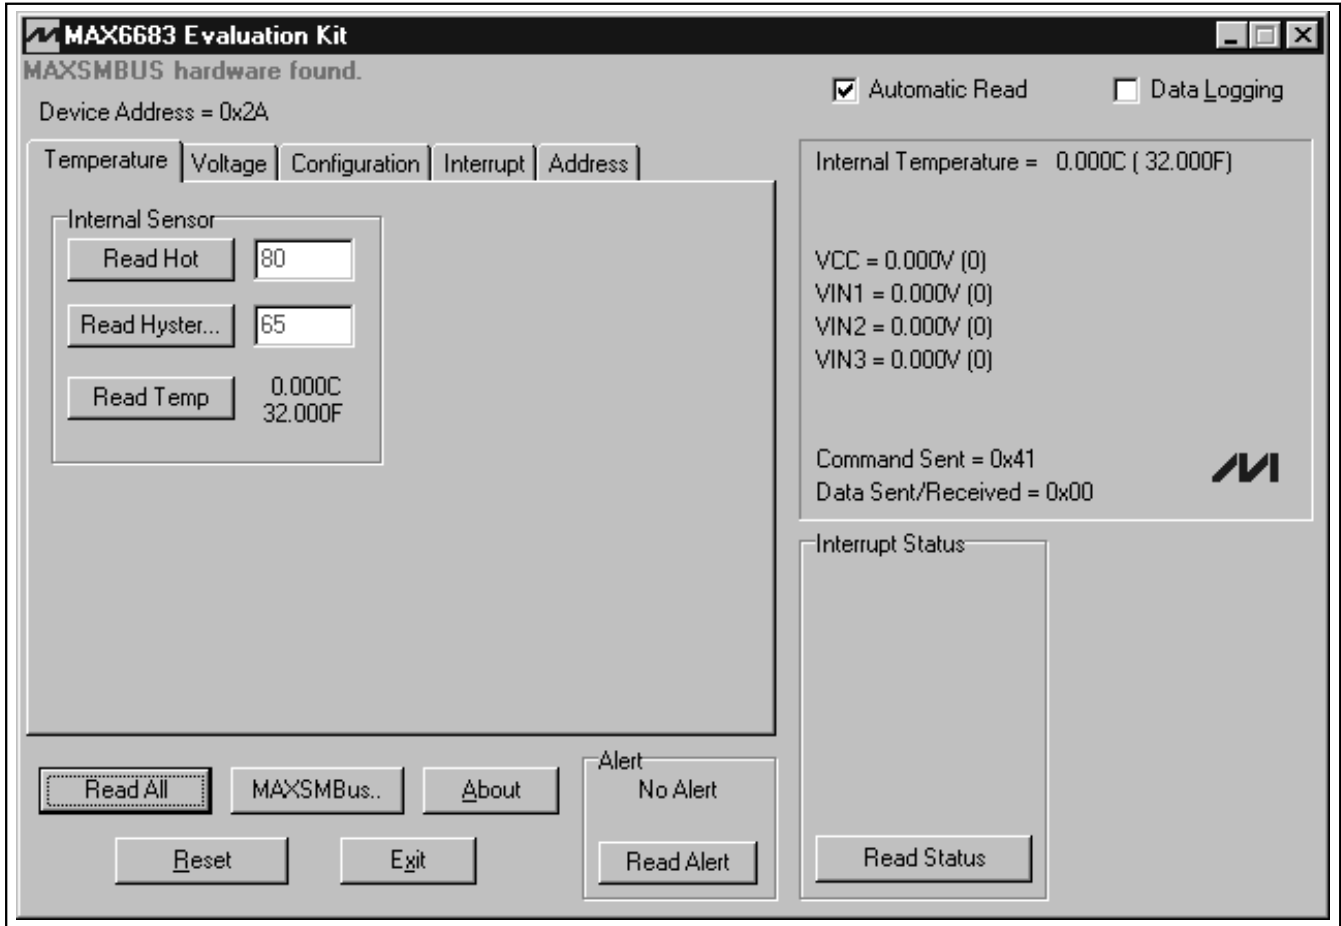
MAX6683 Evaluation Kit

MAXSMBUS hardware found.

Device Address = 0x2A

Automatic Read

Data Logging

Temperature | Voltage | Configuration | Interrupt | Address

Internal Sensor

Read Hot 80

Read Hyster... 65

Read Temp 0.000C 32.000F

Internal Temperature = 0.000C ( 32.000F)

VCC = 0.000V (0)
VIN1 = 0.000V (0)
VIN2 = 0.000V (0)
VIN3 = 0.000V (0)

Command Sent = 0x41
Data Sent/Received = 0x00

Interrupt Status

Read All

MAXSMBus..

About

Alert
No Alert

Read Alert

Reset

Exit

Read Status